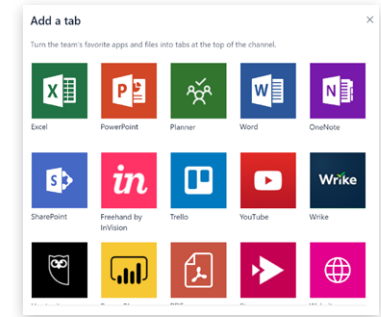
Add a tab

×

Turn the team's favorite apps and files into tabs at the top of the channel.

X
Excel

P
PowerPoint

Planner

W
Word

N
OneNote

S
SharePoint

in
Freehand by InVision

Trello

YouTube

Wrike
Wrike

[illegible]

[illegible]

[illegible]

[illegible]

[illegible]